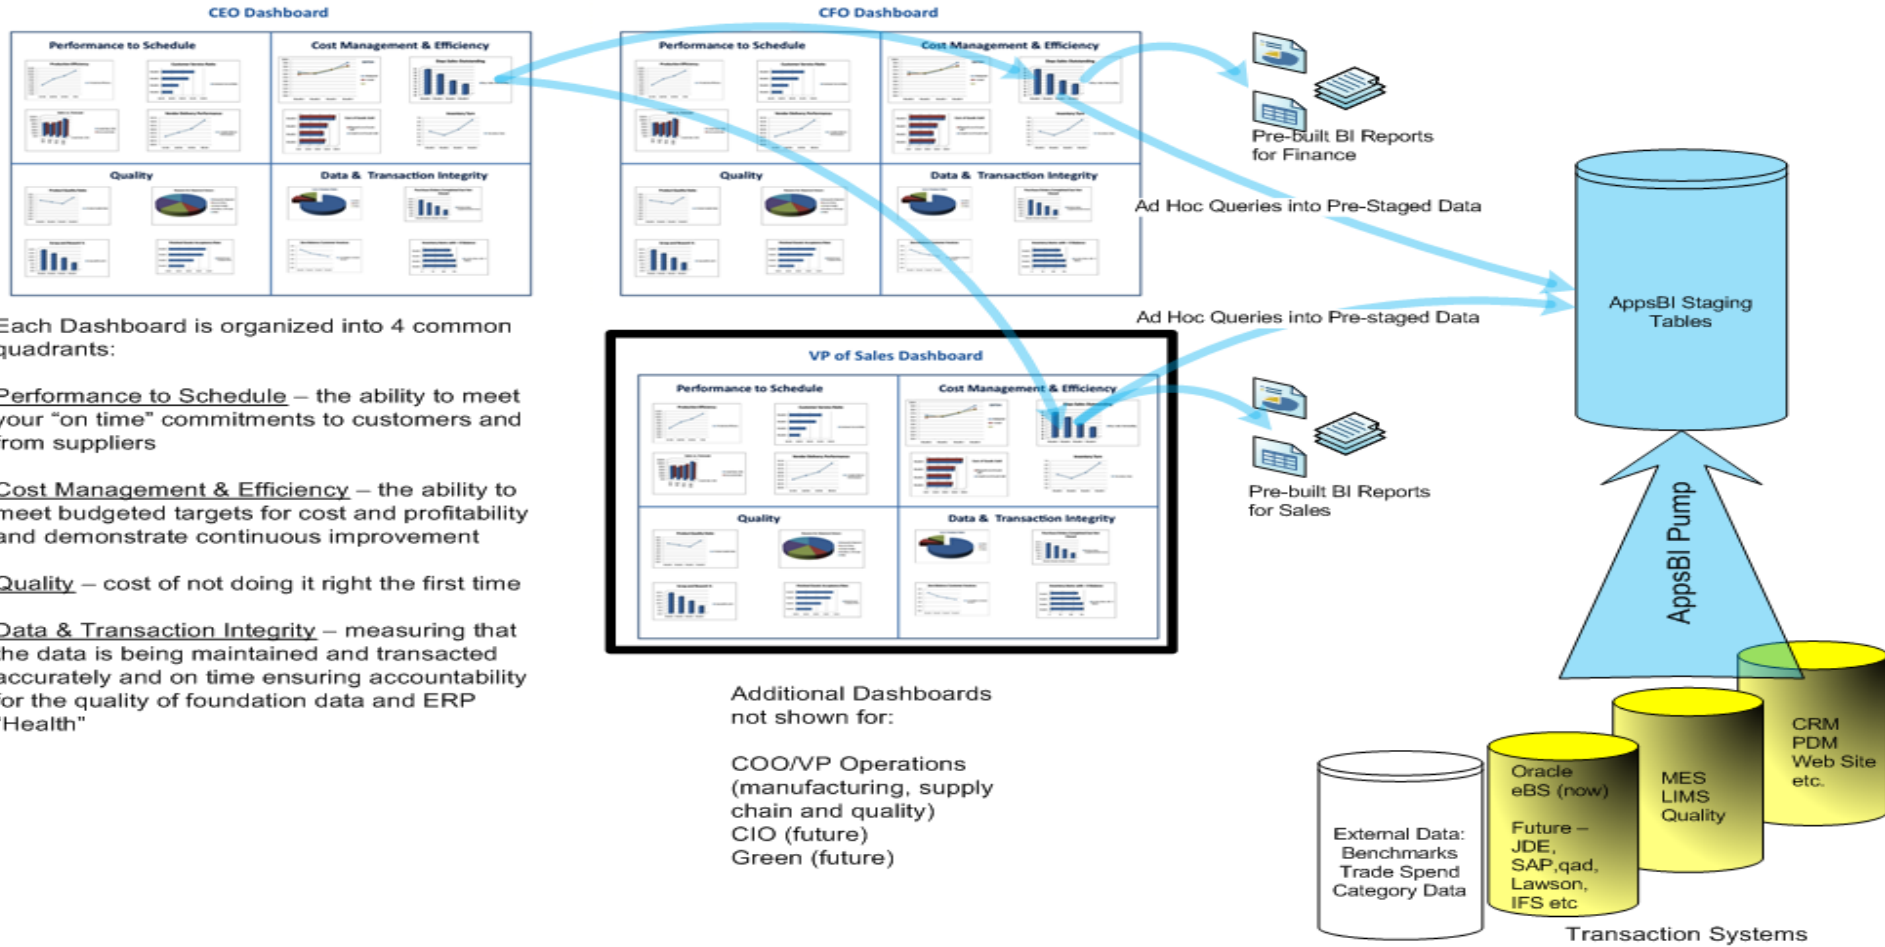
CEO Dashboard

Performance to Schedule

Cost Management & Efficiency

Quality

Data & Transaction Integrity

CFO Dashboard

Performance to Schedule

Cost Management & Efficiency

Quality

Data & Transaction Integrity

Pre-built BI Reports for Finance

Ad Hoc Queries into Pre-Staged Data

AppsBI Staging Tables

Ad Hoc Queries into Pre-staged Data

VP of Sales Dashboard

Performance to Schedule

Cost Management & Efficiency

Quality

Data & Transaction Integrity

Pre-built BI Reports for Sales

AppsBI Pump

Each Dashboard is organized into 4 common quadrants:

Performance to Schedule – the ability to meet your "on time" commitments to customers and from suppliers

Cost Management & Efficiency – the ability to meet budgeted targets for cost and profitability and demonstrate continuous improvement

Quality – cost of not doing it right the first time

Data & Transaction Integrity – measuring that the data is being maintained and transacted accurately and on time ensuring accountability for the quality of foundation data and ERP "Health"

Additional Dashboards not shown for:

COO/VP Operations (manufacturing, supply chain and quality)
CIO (future)
Green (future)

CRM
PDM
Web Site
etc.

MES
LIMS
Quality

Oracle eBS (now)

Future – JDE, SAP,qad, Lawson, IFS etc

External Data:
Benchmarks
Trade Spend
Category Data

Transaction Systems